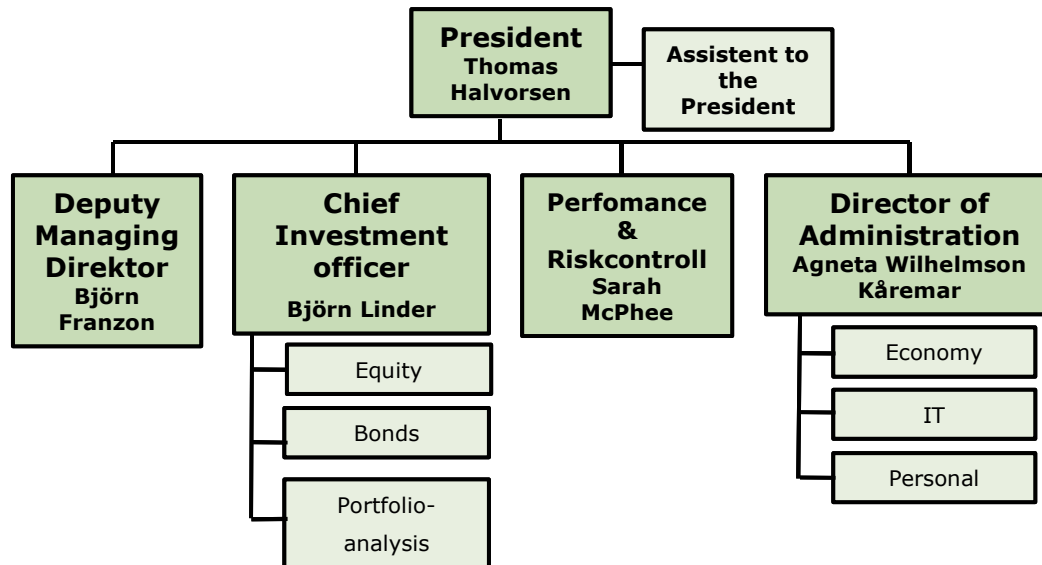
President
Thomas Halvorsen

Assistent to the President

Deputy Managing Direktor
Björn Franzon

Chief Investment officer
Björn Linder

Equity

Bonds

Portfolio-analysis

Perfomance & Riskcontroll
Sarah McPhee

Director of Administration
Agneta Wilhelmson Kåremar

Economy

IT

Personal